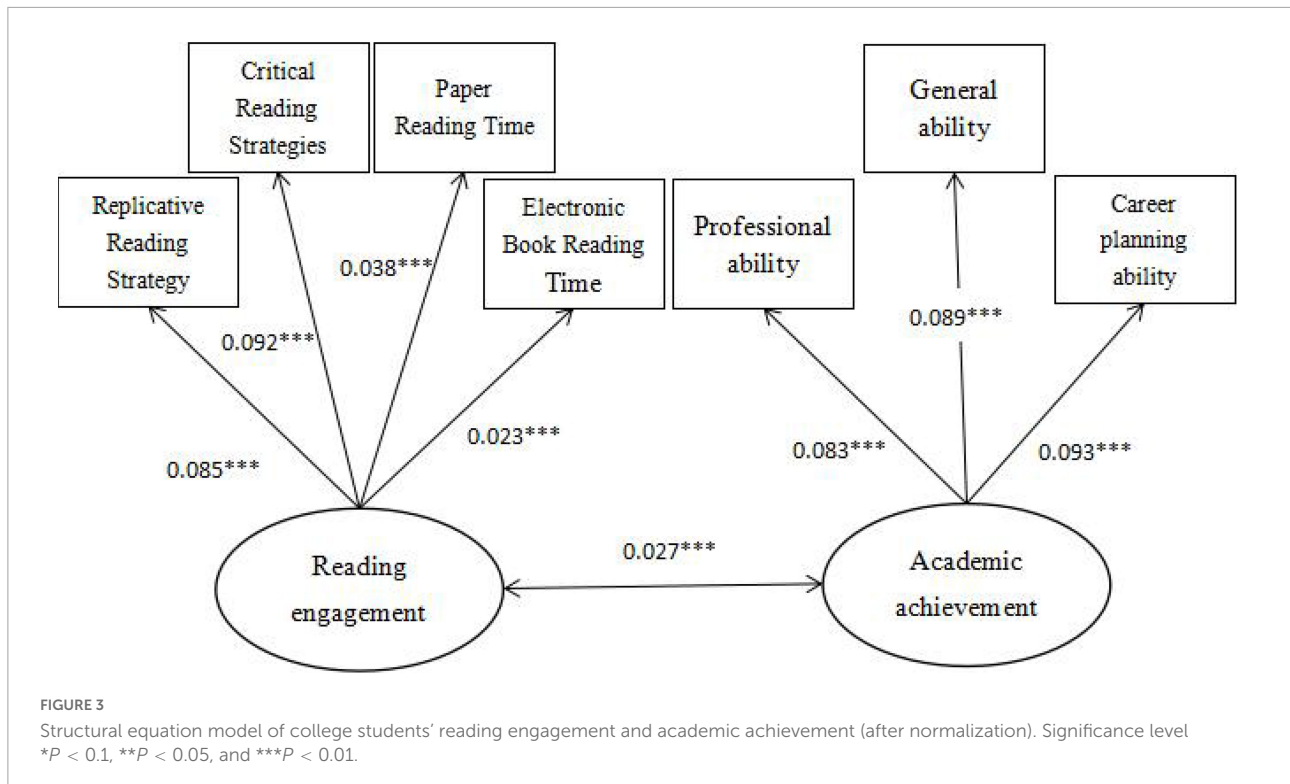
Critical Reading Strategies

Paper Reading Time

General ability

Replicative Reading Strategy

Electronic Book Reading Time

Professional ability

Career planning ability

0.038***

0.092***

0.089***

0.023***

0.085***

0.083***

0.093***

0.027***

Reading engagement

Academic achievement

FIGURE 3

Structural equation model of college students' reading engagement and academic achievement (after normalization). Significance level $*P < 0.1$, $**P < 0.05$, and $***P < 0.01$.